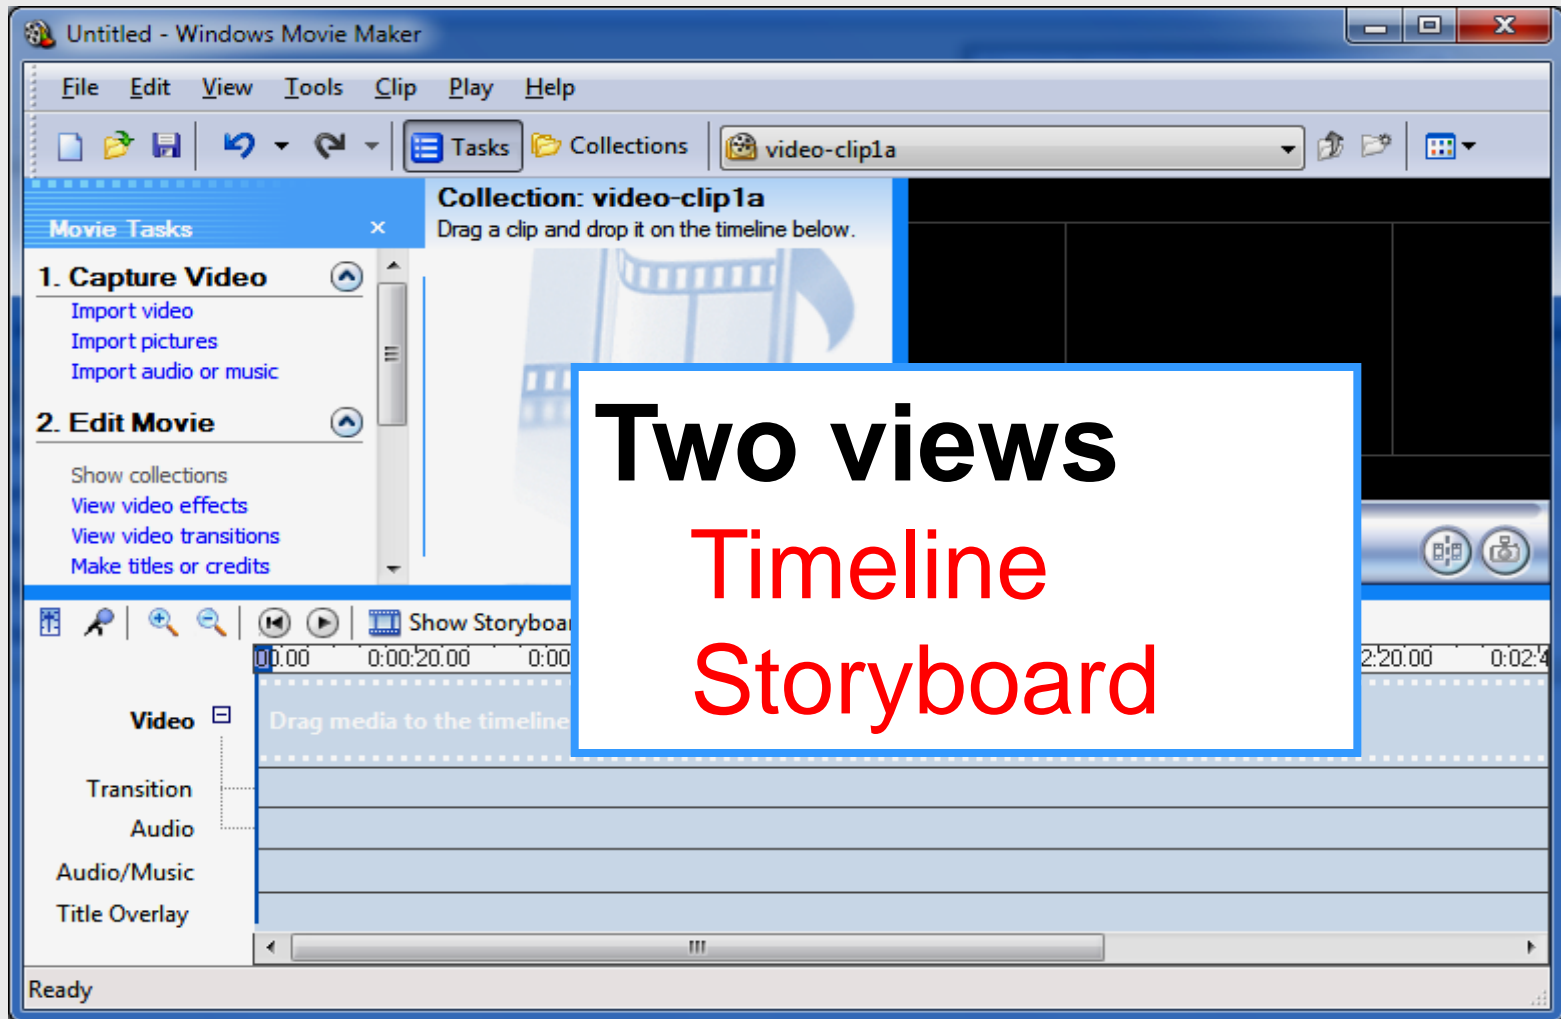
Untitled - Windows Movie Maker

File Edit View Tools Clip Play Help

Tasks Collections video-clip1a

Movie Tasks ×

1. Capture Video
Import video
Import pictures
Import audio or music

2. Edit Movie
Show collections
View video effects
View video transitions
Make titles or credits

Collection: video-clip1a
Drag a clip and drop it on the timeline below.

Two views
Timeline
Storyboard

Show Storyboar

00.00 0:00:20.00 0:00 2:20.00 0:02:4

Video
Transition
Audio
Audio/Music
Title Overlay

Drag media to the timeline

Ready